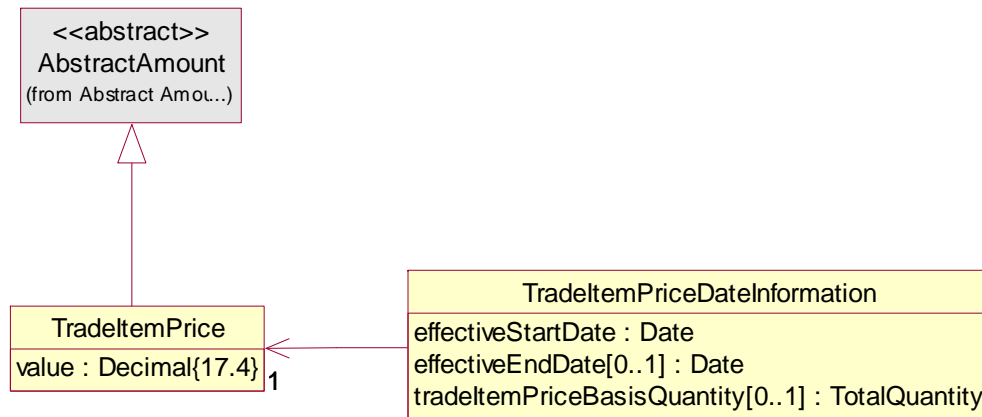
<<abstract>>
AbstractAmount
(from Abstract Amou...)

TradeItemPrice
value : Decimal{17.4}

1

TradeItemPriceDateInformation
effectiveStartDate : Date
effectiveEndDate[0..1] : Date
tradeItemPriceBasisQuantity[0..1] : TotalQuantity